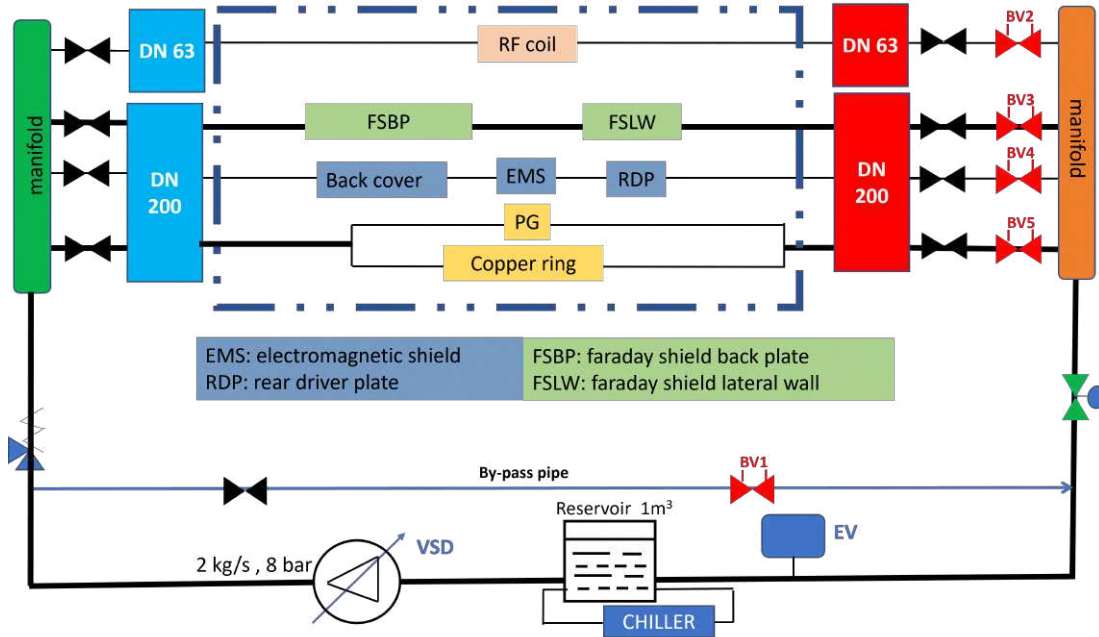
manifold

DN 63

DN 200

RF coil

FSBP

FSLW

Back cover

EMS

RDP

PG

Copper ring

DN 63

DN 200

BV2

BV3

BV4

BV5

manifold

EMS: electromagnetic shield
RDP: rear driver plate

FSBP: faraday shield back plate
FSLW: faraday shield lateral wall

By-pass pipe

BV1

Reservoir $1m^3$

EV

VSD

2 kg/s , 8 bar

CHILLER